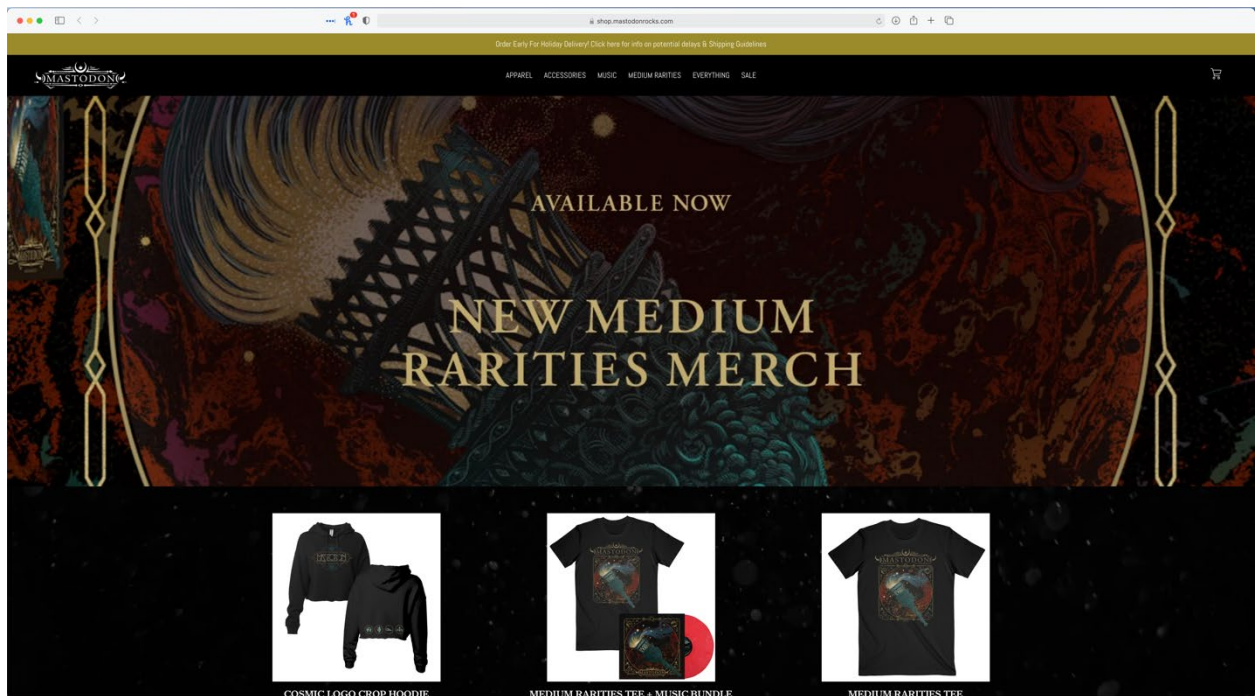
shop.mastodonrocks.com

Order Early For Holiday Delivery! Click here for info on potential delays & Shipping Guidelines

MASTODON

APPAREL ACCESSORIES MUSIC MEDIUM RARITIES EVERYTHING SALE

AVAILABLE NOW

NEW MEDIUM RARITIES MERCH

COSMIC LOGO CROP HOODIE

MEDIUM RARITIES TEE + MUSIC BUNDLE

MEDIUM RARITIES TEE